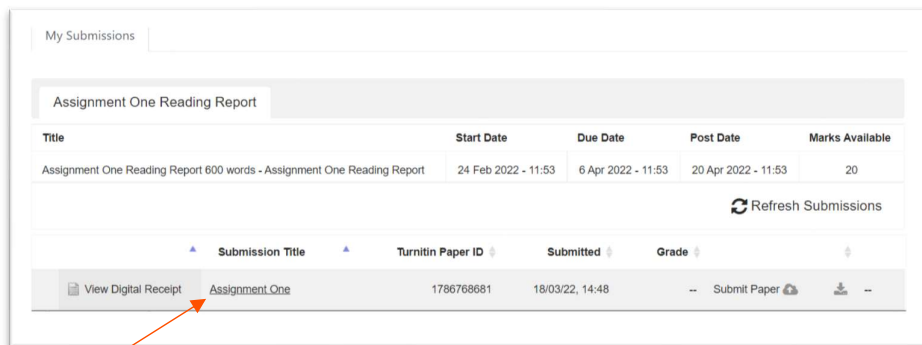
My Submissions

Assignment One Reading Report

| Title | Start Date | Due Date | Post Date | Marks Available |
|---|---|---|---|---|
| Assignment One Reading Report 600 words - Assignment One Reading Report | 24 Feb 2022 - 11:53 | 6 Apr 2022 - 11:53 | 20 Apr 2022 - 11:53 | 20 |

Refresh Submissions

| | Submission Title | Turnitin Paper ID | Submitted | Grade | | |
|---|---|---|---|---|---|---|
| View Digital Receipt | Assignment One | 1786768681 | 18/03/22, 14:48 | -- | Submit Paper | -- |